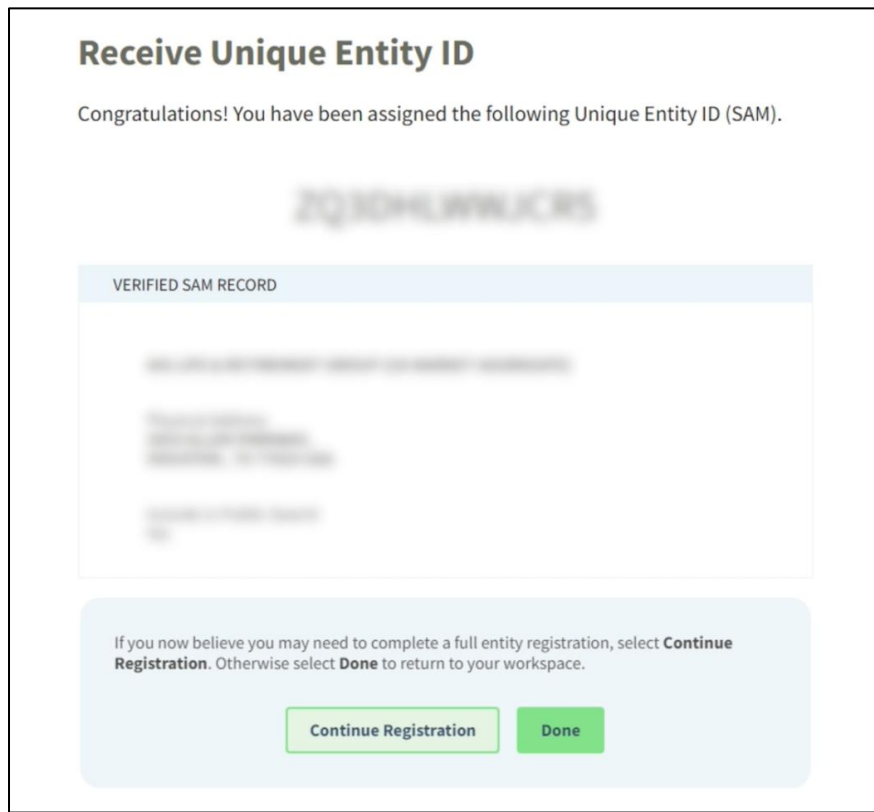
Receive Unique Entity ID

Congratulations! You have been assigned the following Unique Entity ID (SAM).

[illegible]

VERIFIED SAM RECORD

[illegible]

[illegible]

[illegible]

If you now believe you may need to complete a full entity registration, select **Continue Registration**. Otherwise select **Done** to return to your workspace.

Continue Registration

Done